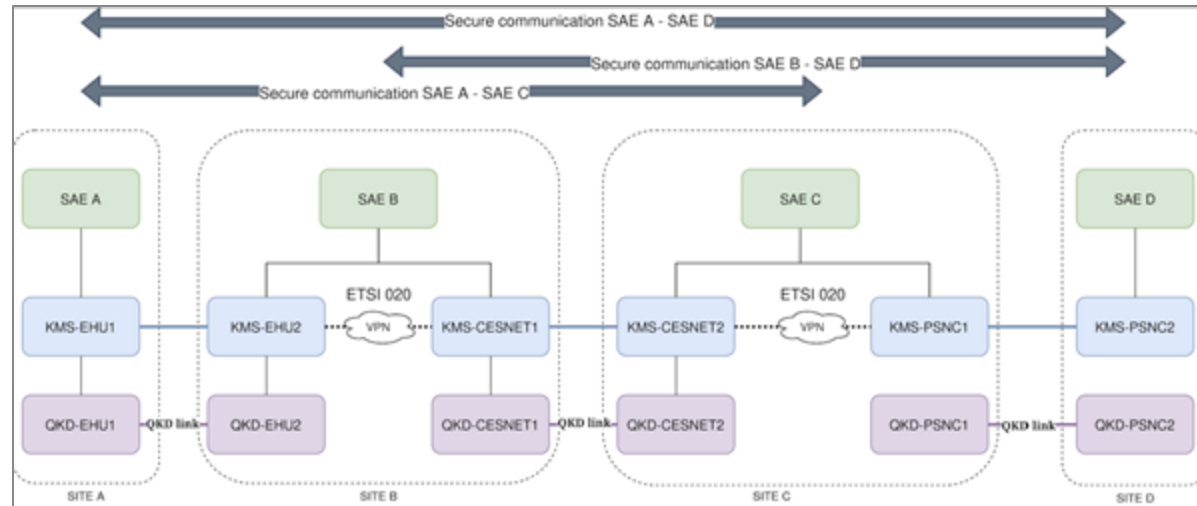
Secure communication SAE A - SAE D
Secure communication SAE B - SAE D
Secure communication SAE A - SAE C

SAE A
KMS-EHU1
QKD-EHU1
QKD link
SITE A

SAE B
ETSI 020
KMS-EHU2
VPN
KMS-CESNET1
QKD-EHU2
QKD-CESNET1
QKD link
SITE B

SAE C
ETSI 020
KMS-CESNET2
VPN
KMS-PSNC1
QKD-CESNET2
QKD-PSNC1
QKD link
SITE C

SAE D
KMS-PSNC2
QKD-PSNC2
SITE D